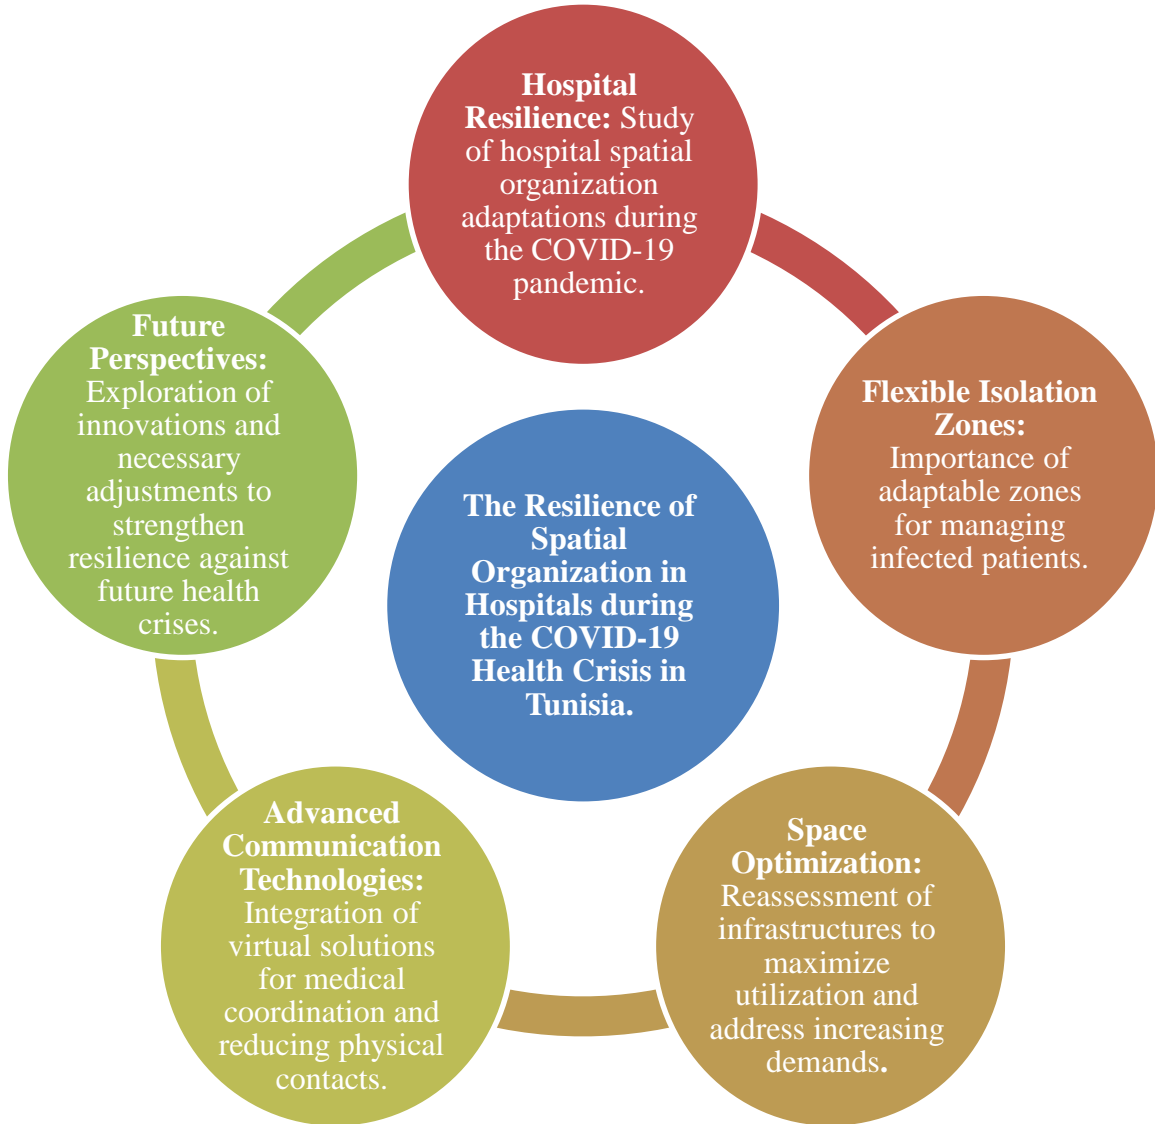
**Hospital Resilience:** Study of hospital spatial organization adaptations during the COVID-19 pandemic.

**Flexible Isolation Zones:** Importance of adaptable zones for managing infected patients.

**Space Optimization:** Reassessment of infrastructures to maximize utilization and address increasing demands.

**Advanced Communication Technologies:** Integration of virtual solutions for medical coordination and reducing physical contacts.

**Future Perspectives:** Exploration of innovations and necessary adjustments to strengthen resilience against future health crises.

**The Resilience of Spatial Organization in Hospitals during the COVID-19 Health Crisis in Tunisia.**